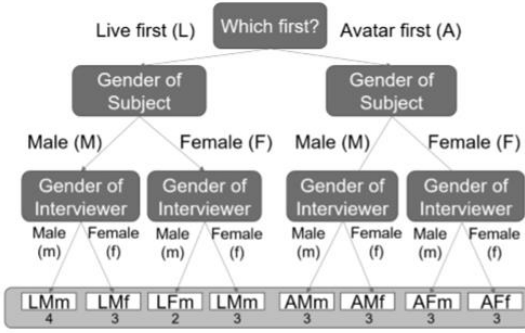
Which first?
Live first (L)
Avatar first (A)

Gender of Subject
Gender of Subject

Male (M)
Female (F)
Male (M)
Female (F)

Gender of Interviewer
Gender of Interviewer
Gender of Interviewer
Gender of Interviewer

Male (m)
Female (f)
Male (m)
Female (f)
Male (m)
Female (f)
Male (m)
Female (f)

LMm 4
LMf 3
LFm 2
LMm 3
AMm 3
AMf 3
AFm 3
AFf 3